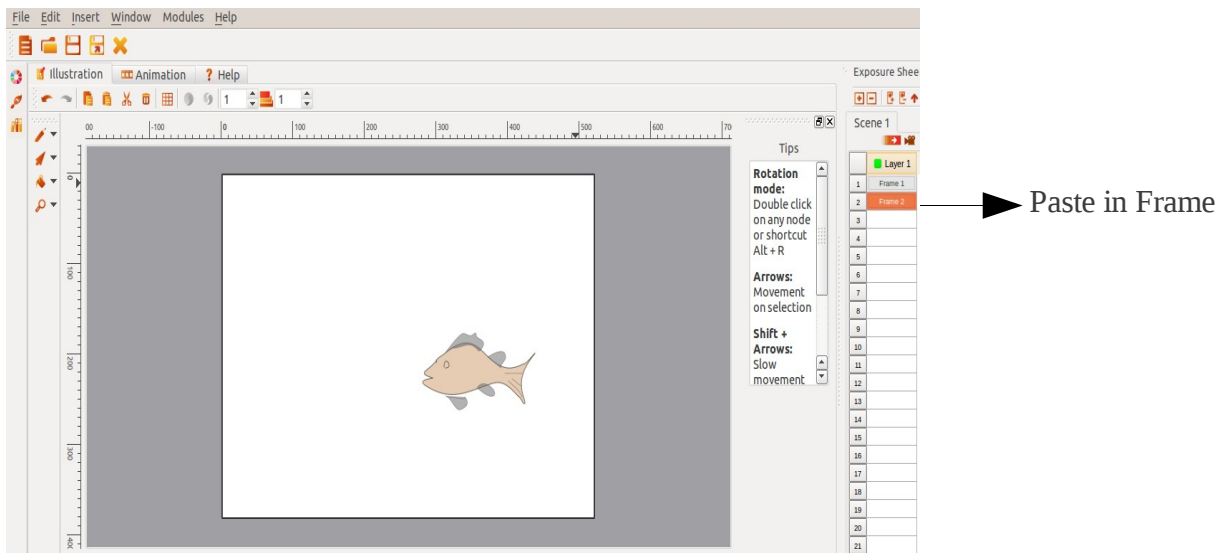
File Edit Insert Window Modules Help

Illustration Animation ? Help

1 1

00 -100 0 100 200 300 400 500 600 70

0

100

200

300

400

Tips

Rotation mode: Double click on any node or shortcut Alt + R

Arrows: Movement on selection

Shift + Arrows: Slow movement

Exposure Shee

Scene 1

| | Layer 1 |
|---|---|
| 1 | Frame 1 |
| 2 | Frame 2 |
| 3 | |
| 4 | |
| 5 | |
| 6 | |
| 7 | |
| 8 | |
| 9 | |
| 10 | |
| 11 | |
| 12 | |
| 13 | |
| 14 | |
| 15 | |
| 16 | |
| 17 | |
| 18 | |
| 19 | |
| 20 | |
| 21 | |

Paste in Frame